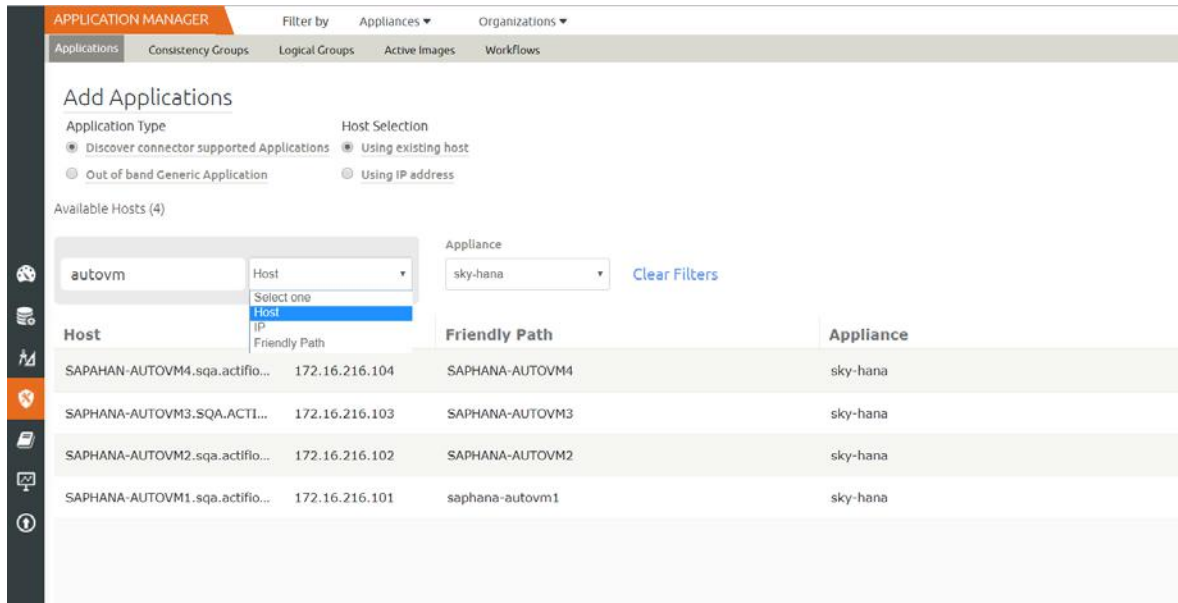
APPLICATION MANAGER Filter by Appliances ▾ Organizations ▾

Applications Consistency Groups Logical Groups Active Images Workflows

Add Applications

Application Type
Discover connector supported Applications
Out of band Generic Application

Host Selection
Using existing host
Using IP address

Available Hosts (4)

autovm

Host ▾
Select one
Host
IP
Friendly Path

Appliance
sky-hana ▾

Clear Filters

| Host | | Friendly Path | Appliance |
|---|---|---|---|
| SAPAHAN-AUTOVM4.sqa.actifio... | 172.16.216.104 | SAPHANA-AUTOVM4 | sky-hana |
| SAPHANA-AUTOVM3.SQA.ACTI... | 172.16.216.103 | SAPHANA-AUTOVM3 | sky-hana |
| SAPHANA-AUTOVM2.sqa.actifio... | 172.16.216.102 | SAPHANA-AUTOVM2 | sky-hana |
| SAPHANA-AUTOVM1.sqa.actifio... | 172.16.216.101 | saphana-autovm1 | sky-hana |